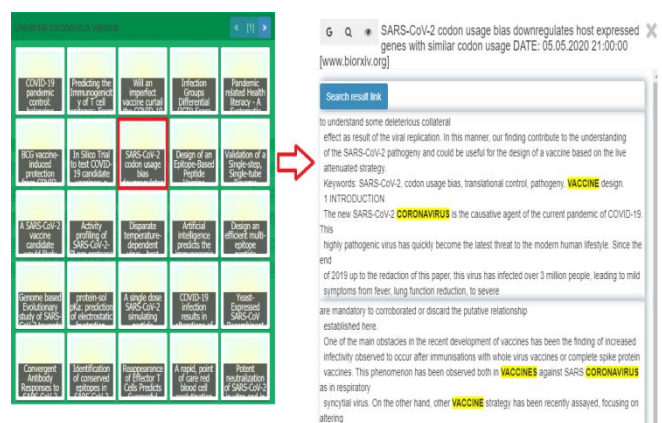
Universal coronavirus vaccine

< [1] >

COVID-19 pandemic control: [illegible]

Predicting the Immunogenicit y of T cell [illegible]

Will an imperfect vaccine curtail the COVID-19 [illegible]

Infection Groups Differential (IGD) Score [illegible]

Pandemic related Health literacy - A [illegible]

BCG vaccine-induced protection from COVID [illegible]

In Silico Trial to test COVID-19 candidate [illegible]

SARS-CoV-2 codon usage bias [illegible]

Design of an Epitope-Based Peptide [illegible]

Validation of a Single-step, Single-tube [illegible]

A SARS-CoV-2 vaccine candidate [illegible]

Activity profiling of SARS-CoV-2-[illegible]

Disparate temperature-dependent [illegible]

Artificial intelligence predicts the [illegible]

Design an efficient multi-epitope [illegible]

Genome based Evolutionary study of SARS-CoV-2 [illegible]

protein-sol pKa: prediction of electrostatic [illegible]

A single dose SARS-CoV-2 simulating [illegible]

COVID-19 infection results in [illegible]

Yeast-Expressed SARS-CoV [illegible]

Convergent Antibody Responses to SARS-CoV-2 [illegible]

Identification of conserved epitopes in SARS-CoV-2 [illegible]

Reappearance of Effector T Cells Predicts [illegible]

A rapid, point of care red blood cell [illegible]

Potent neutralization of SARS-CoV-2 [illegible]

G Q ◉ SARS-CoV-2 codon usage bias downregulates host expressed genes with similar codon usage DATE: 05.05.2020 21:00:00 [www.biorxiv.org]

X

Search result link

to understand some deleterious collateral effect as result of the viral replication. In this manner, our finding contribute to the understanding of the SARS-CoV-2 pathogeny and could be useful for the design of a vaccine based on the live attenuated strategy.
Keywords: SARS-CoV-2, codon usage bias, translational control, pathogeny, VACCINE design.
1 INTRODUCTION
The new SARS-CoV-2 CORONAVIRUS is the causative agent of the current pandemic of COVID-19. This highly pathogenic virus has quickly become the latest threat to the modern human lifestyle. Since the end of 2019 up to the redaction of this paper, this virus has infected over 3 million people, leading to mild symptoms from fever, lung function reduction, to severe

are mandatory to corroborated or discard the putative relationship established here.
One of the main obstacles in the recent development of vaccines has been the finding of increased infectivity observed to occur after immunisations with whole virus vaccines or complete spike protein vaccines. This phenomenon has been observed both in VACCINES against SARS CORONAVIRUS as in respiratory syncytial virus. On the other hand, other VACCINE strategy has been recently assayed, focusing on altering